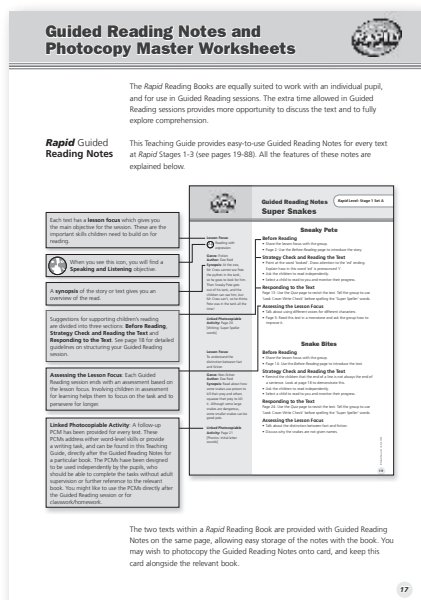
Guided Reading Notes and Photocopy Master Worksheets

RAPID

The *Rapid* Reading Books are equally suited to work with an individual pupil, and for use in Guided Reading sessions. The extra time allowed in Guided Reading sessions provides more opportunity to discuss the text and to fully explore comprehension.

***Rapid* Guided Reading Notes**

This Teaching Guide provides easy-to-use Guided Reading Notes for every text at *Rapid* Stages 1-3 (see pages 19-88). All the features of these notes are explained below.

Each text has a **lesson focus** which gives you the main objective for the session. These are the important skills children need to build on for reading.

When you see this icon, you will find a **Speaking and Listening** objective.

A **synopsis** of the story or text gives you an overview of the read.

Suggestions for supporting children's reading are divided into three sections: **Before Reading**, **Strategy Check and Reading the Text** and **Responding to the Text**. See page 18 for detailed guidelines on structuring your Guided Reading session.

**Assessing the Lesson Focus**: Each Guided Reading session ends with an assessment based on the lesson focus. Involving children in assessment for learning helps them to focus on the task and to persevere for longer.

**Linked Photocopiable Activity**: A follow-up PCM has been provided for every text. These PCMs address either word-level skills or provide a writing task, and can be found in this Teaching Guide, directly after the Guided Reading Notes for a particular book. The PCMs have been designed to be used independently by the pupils, who should be able to complete the tasks without adult supervision or further reference to the relevant book. You might like to use the PCMs directly after the Guided Reading session or for classwork/homework.

Guided Reading Notes
Rapid Level: Stage 1 Set A
Super Snakes

Sneaky Pete

Before Reading
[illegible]

Strategy Check and Reading the Text
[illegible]

Responding to the Text
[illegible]

Assessing the Lesson Focus
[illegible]

Snake Bites

Before Reading
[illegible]

Strategy Check and Reading the Text
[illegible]

Responding to the Text
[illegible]

Assessing the Lesson Focus
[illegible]

Lesson Focus: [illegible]
Genre: Fiction
Author: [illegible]
Synopsis: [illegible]
Linked Photocopiable Activity: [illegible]
Lesson Focus: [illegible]
Genre: Non-fiction
Author: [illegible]
Synopsis: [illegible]
Linked Photocopiable Activity: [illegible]

The two texts within a *Rapid* Reading Book are provided with Guided Reading Notes on the same page, allowing easy storage of the notes with the book. You may wish to photocopy the Guided Reading Notes onto card, and keep this card alongside the relevant book.

17